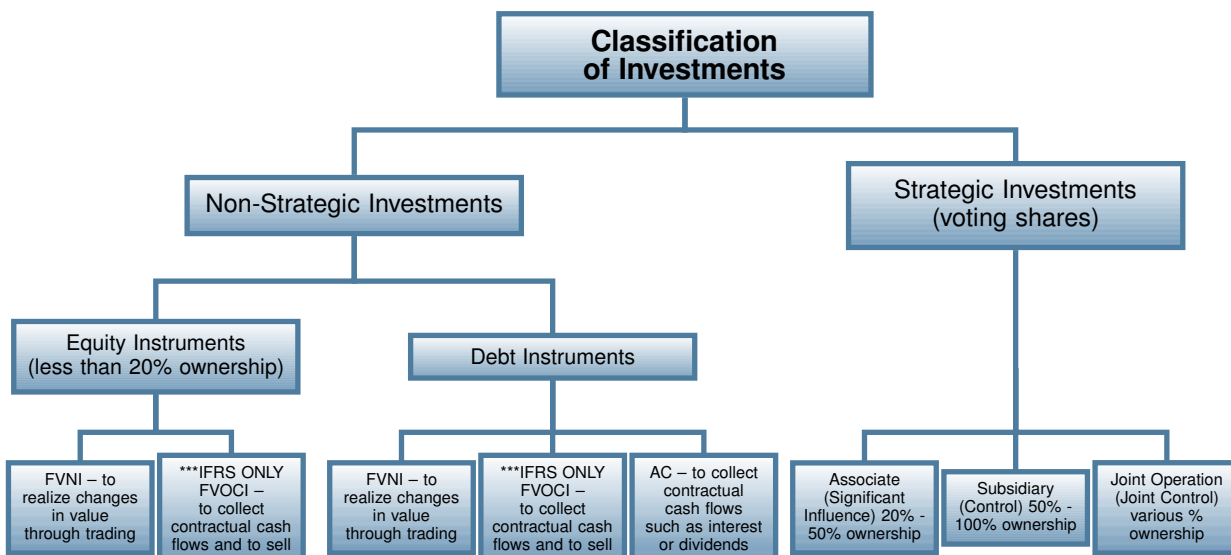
Classification of Investments

Non-Strategic Investments

Strategic Investments (voting shares)

Equity Instruments (less than 20% ownership)

Debt Instruments

FVNI – to realize changes in value through trading

***IFRS ONLY FVOCI – to collect contractual cash flows and to sell

FVNI – to realize changes in value through trading

***IFRS ONLY FVOCI – to collect contractual cash flows and to sell

AC – to collect contractual cash flows such as interest or dividends

Associate (Significant Influence) 20% - 50% ownership

Subsidiary (Control) 50% - 100% ownership

Joint Operation (Joint Control) various % ownership